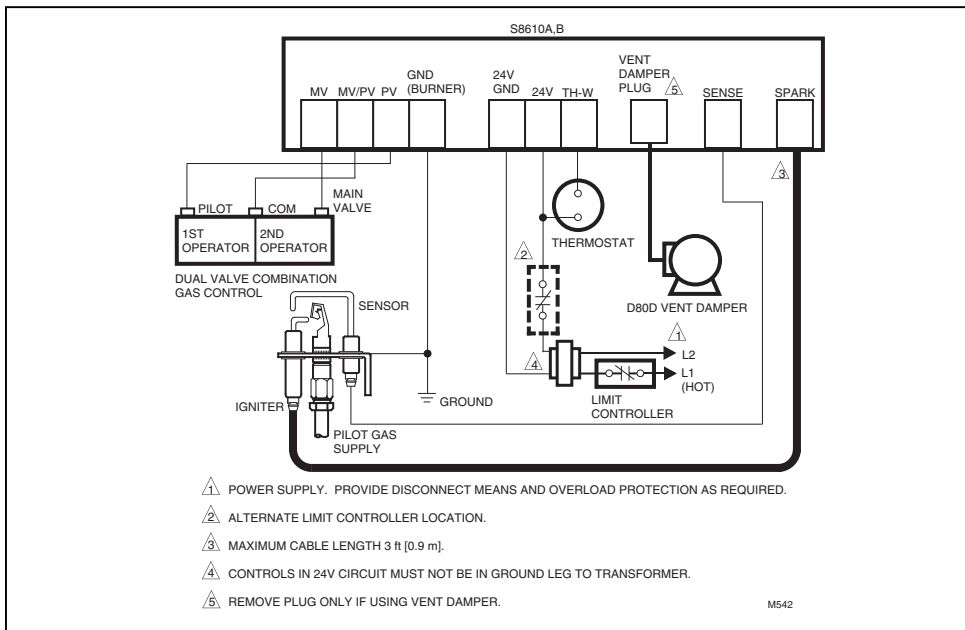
S8610A,B

MV MV/PV PV GND (BURNER) 24V GND 24V TH-W VENT DAMPER PLUG 5 SENSE SPARK

3

PILOT COM MAIN VALVE

1ST OPERATOR 2ND OPERATOR

DUAL VALVE COMBINATION GAS CONTROL

THERMOSTAT

2

D80D VENT DAMPER

SENSOR

1

L2

4

L1 (HOT)

GROUND

LIMIT CONTROLLER

IGNITER

PILOT GAS SUPPLY

1 POWER SUPPLY. PROVIDE DISCONNECT MEANS AND OVERLOAD PROTECTION AS REQUIRED.

2 ALTERNATE LIMIT CONTROLLER LOCATION.

3 MAXIMUM CABLE LENGTH 3 ft [0.9 m].

4 CONTROLS IN 24V CIRCUIT MUST NOT BE IN GROUND LEG TO TRANSFORMER.

5 REMOVE PLUG ONLY IF USING VENT DAMPER.

M542